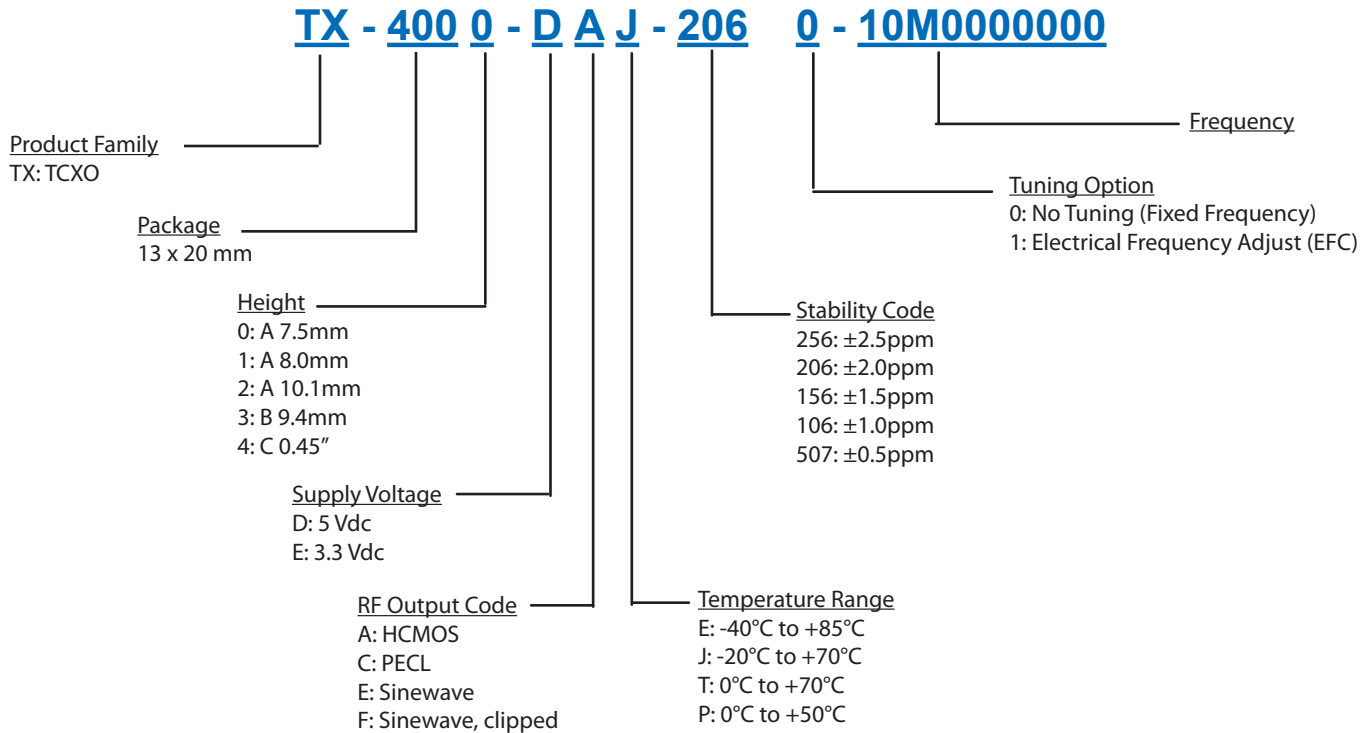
TX - 400 0 - D A J - 206 0 - 10M0000000

Frequency

Product Family
TX: TCXO

Tuning Option
0: No Tuning (Fixed Frequency)
1: Electrical Frequency Adjust (EFC)

Package
13 x 20 mm

Height
0: A 7.5mm
1: A 8.0mm
2: A 10.1mm
3: B 9.4mm
4: C 0.45"

Stability Code
256: ±2.5ppm
206: ±2.0ppm
156: ±1.5ppm
106: ±1.0ppm
507: ±0.5ppm

Supply Voltage
D: 5 Vdc
E: 3.3 Vdc

RF Output Code
A: HCMOS
C: PECL
E: Sinewave
F: Sinewave, clipped

Temperature Range
E: -40°C to +85°C
J: -20°C to +70°C
T: 0°C to +70°C
P: 0°C to +50°C